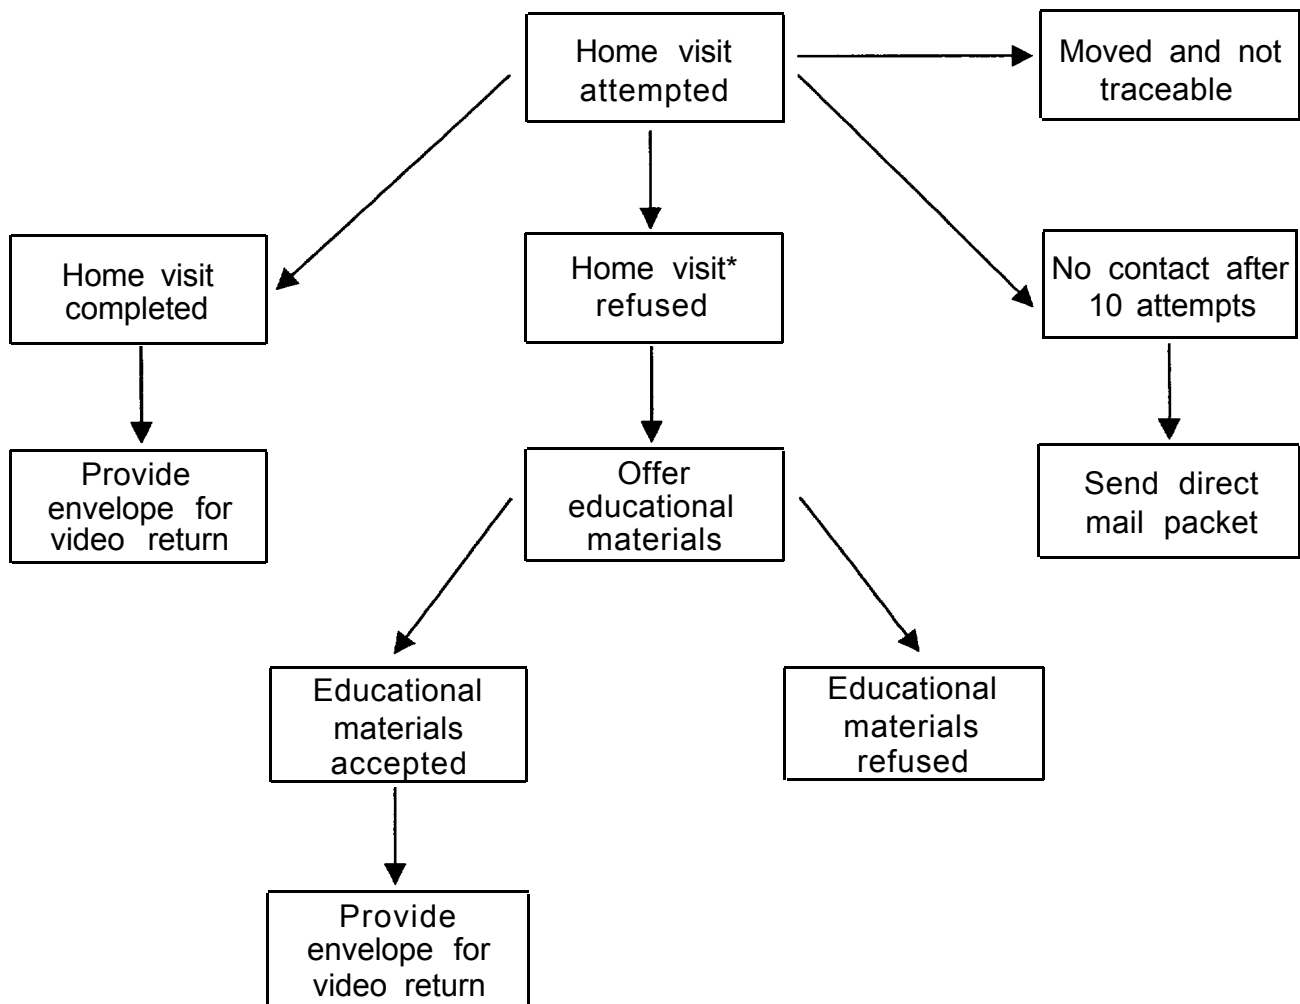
Home visit attempted

Moved and not traceable

Home visit completed

Home visit* refused

No contact after 10 attempts

Provide envelope for video return

Offer educational materials

Send direct mail packet

Educational materials accepted

Educational materials refused

Provide envelope for video return